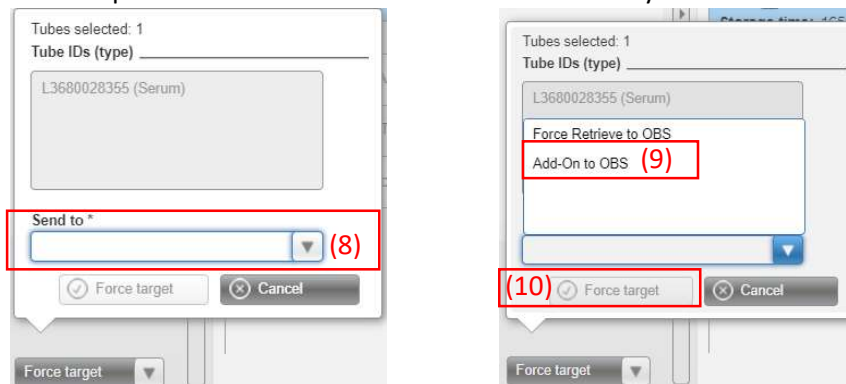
Tubes selected: 1
Tube IDs (type)

L3680028355 (Serum)

Send to *

(8)

Force target

Cancel

Force target

Storage time: 166

Tubes selected: 1
Tube IDs (type)

L3680028355 (Serum)

Force Retrieve to OBS
Add-On to OBS

(9)

(10)

Force target

Cancel

Force target